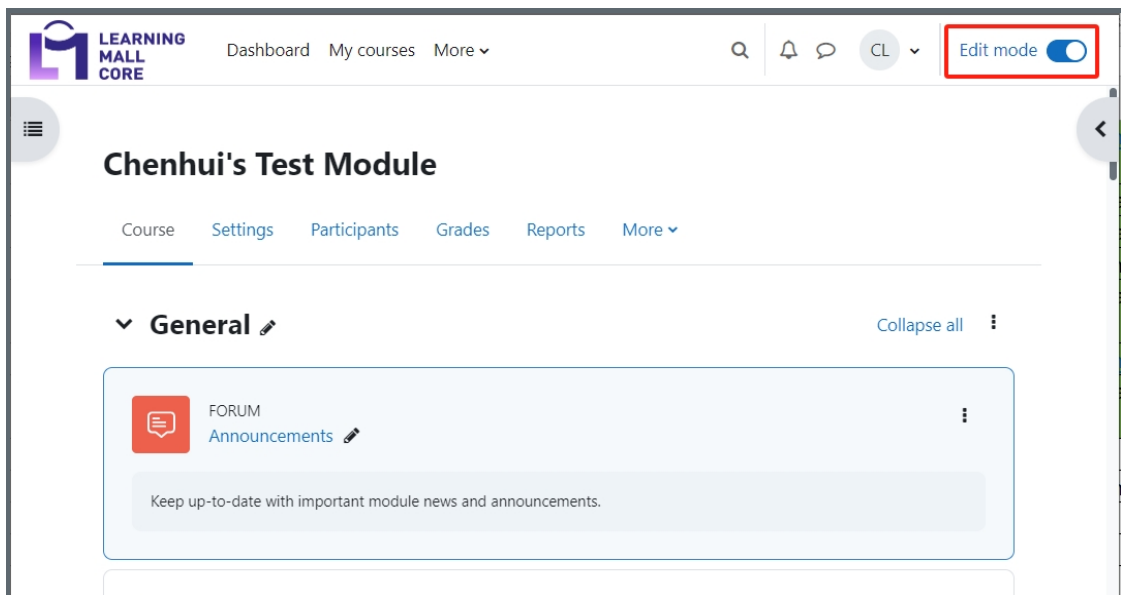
LEARNING MALL CORE

Dashboard My courses More

CL

Edit mode

Chenhui's Test Module

Course Settings Participants Grades Reports More

General

Collapse all

FORUM
Announcements

Keep up-to-date with important module news and announcements.